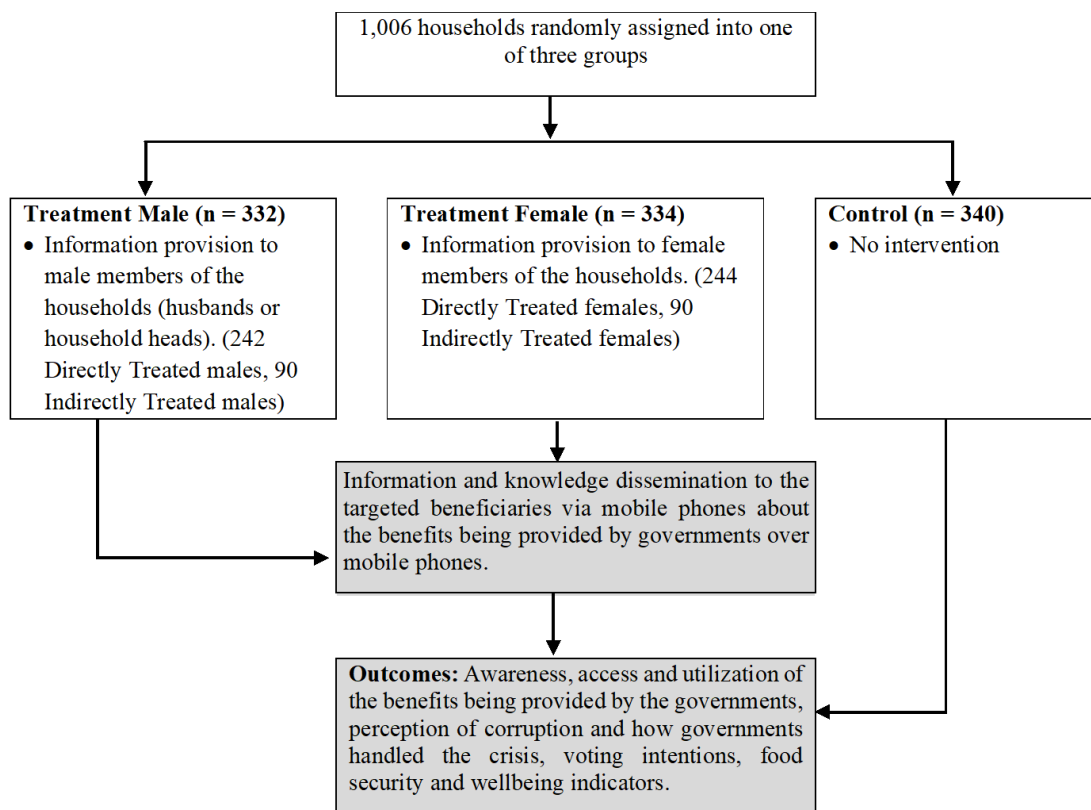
1,006 households randomly assigned into one of three groups

**Treatment Male (n = 332)**
- Information provision to male members of the households (husbands or household heads). (242 Directly Treated males, 90 Indirectly Treated males)

**Treatment Female (n = 334)**
- Information provision to female members of the households. (244 Directly Treated females, 90 Indirectly Treated females)

**Control (n = 340)**
- No intervention

Information and knowledge dissemination to the targeted beneficiaries via mobile phones about the benefits being provided by governments over mobile phones.

**Outcomes:** Awareness, access and utilization of the benefits being provided by the governments, perception of corruption and how governments handled the crisis, voting intentions, food security and wellbeing indicators.